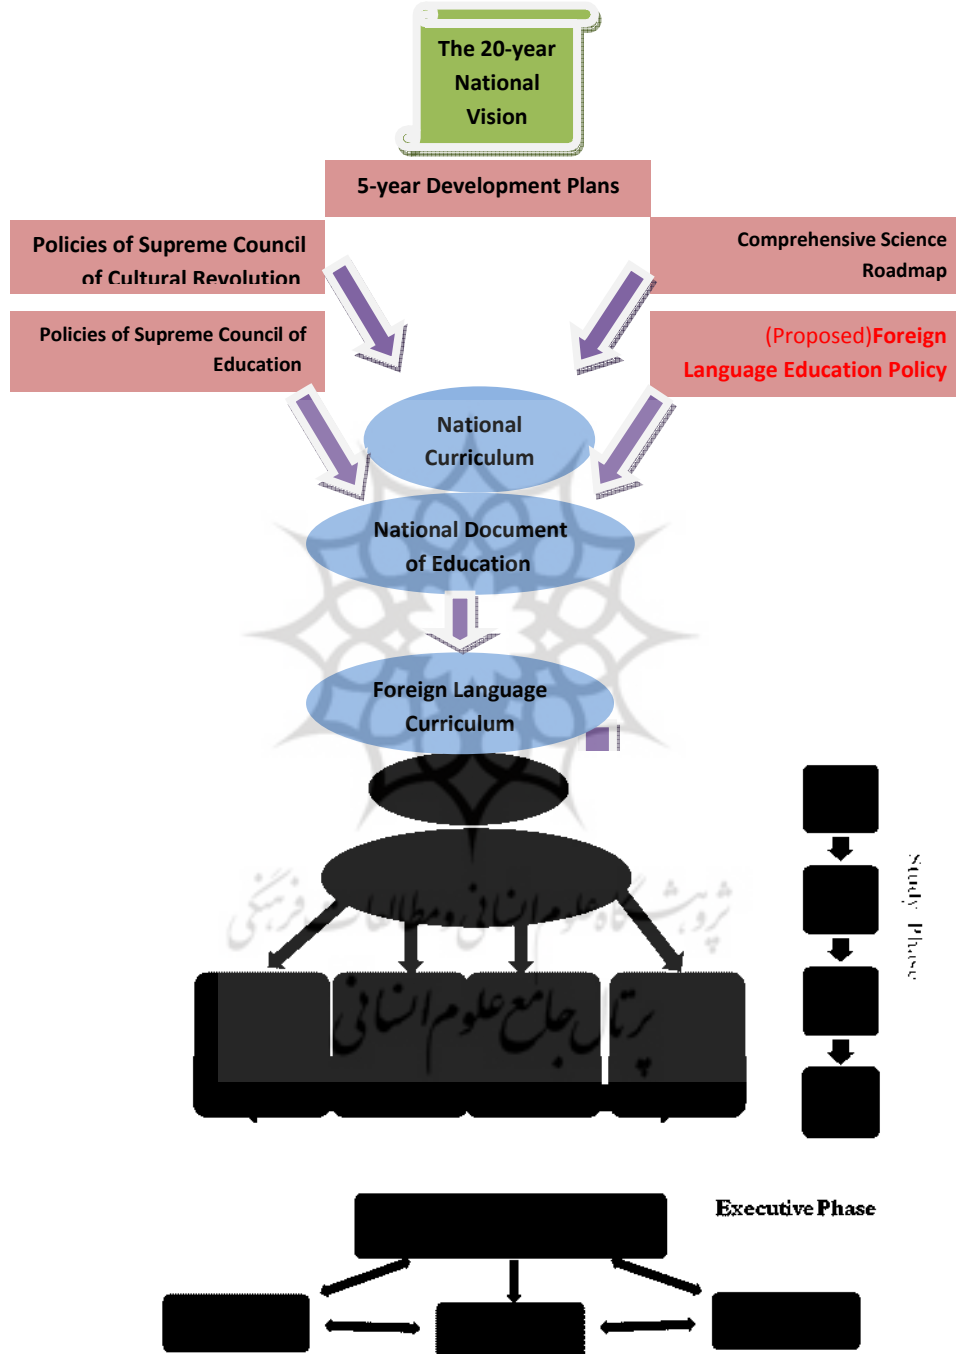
The 20-year National Vision

5-year Development Plans

Policies of Supreme Council of Cultural Revolution

Comprehensive Science Roadmap

Policies of Supreme Council of Education

(Proposed)Foreign Language Education Policy

National Curriculum

National Document of Education

Foreign Language Curriculum

Study Phase

پژوهشگاه علوم انسانی و مطالعات فرهنگی

پرتال جامع علوم انسانی

Executive Phase